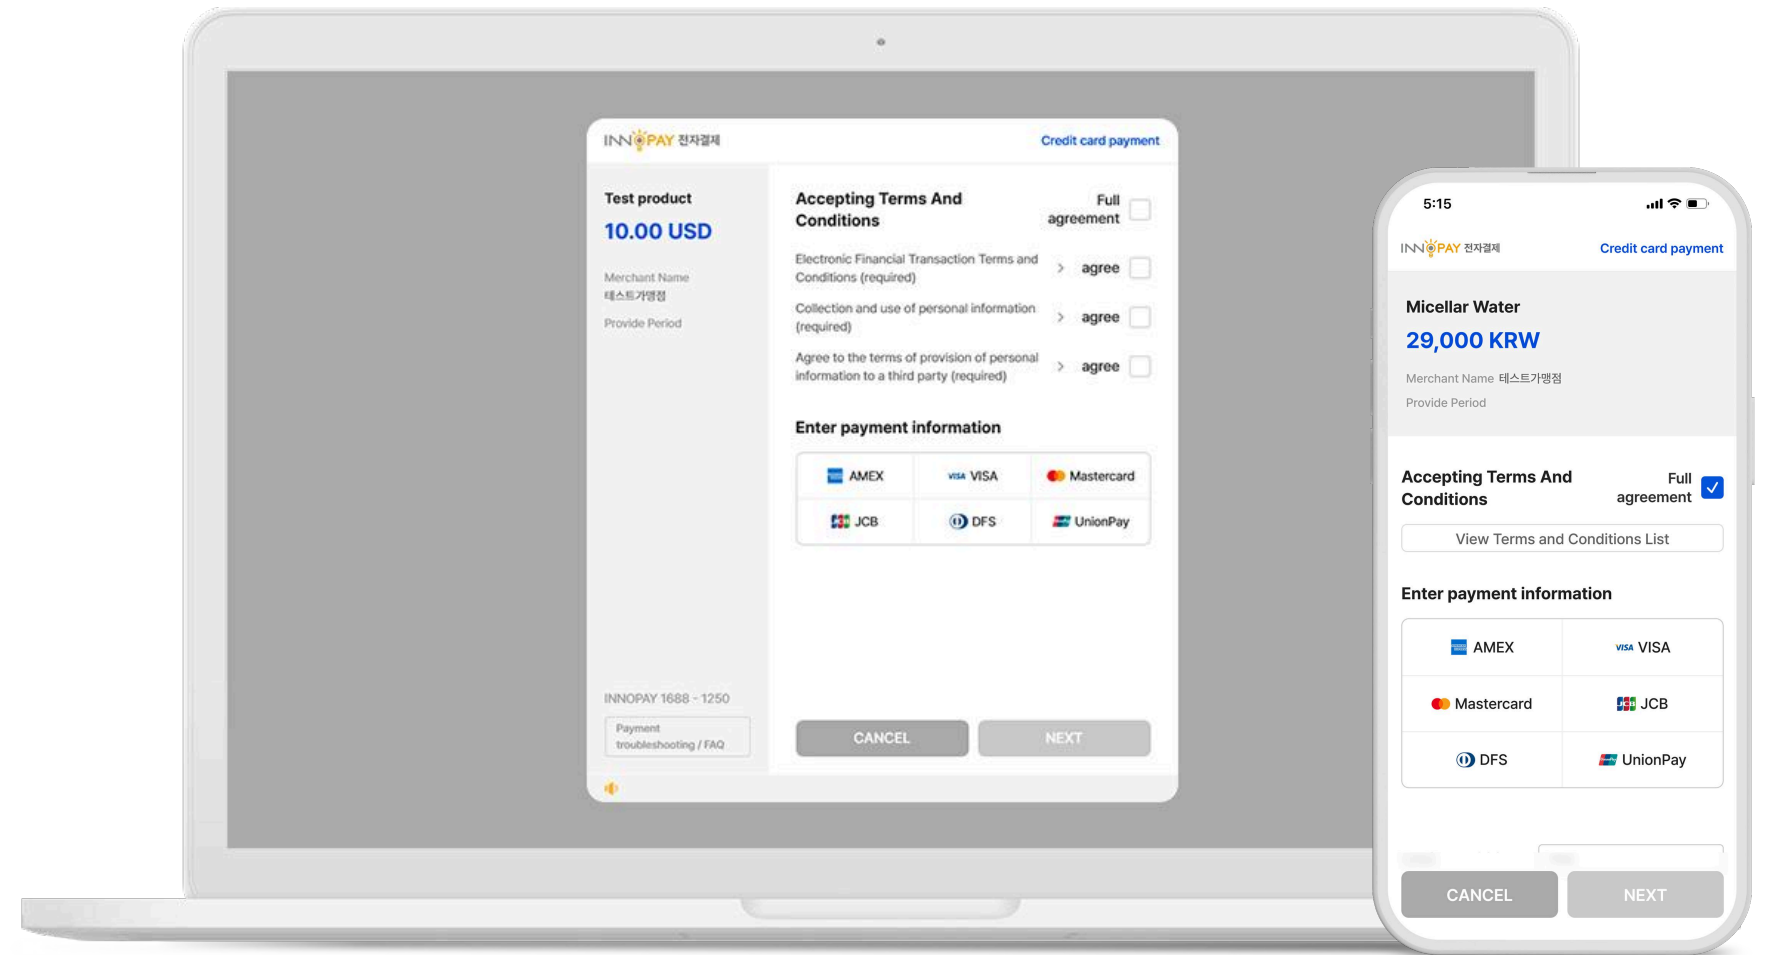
INNOPAY 전자결제
Credit card payment

Test product
10.00 USD
Merchant Name
테스트가맹점
Provide Period

INNOPAY 1688 - 1250
Payment troubleshooting / FAQ

Accepting Terms And Conditions
Full agreement

Electronic Financial Transaction Terms and Conditions (required) agree
Collection and use of personal information (required) agree
Agree to the terms of provision of personal information to a third party (required) agree

Enter payment information

| AMEX | VISA | Mastercard |
|---|---|---|
| JCB | DFS | UnionPay |

CANCEL NEXT

5:15
INNOPAY 전자결제
Credit card payment

Micellar Water
29,000 KRW
Merchant Name 테스트가맹점
Provide Period

Accepting Terms And Conditions
Full agreement
View Terms and Conditions List

Enter payment information

| AMEX | VISA |
|---|---|
| Mastercard | JCB |
| DFS | UnionPay |

CANCEL NEXT